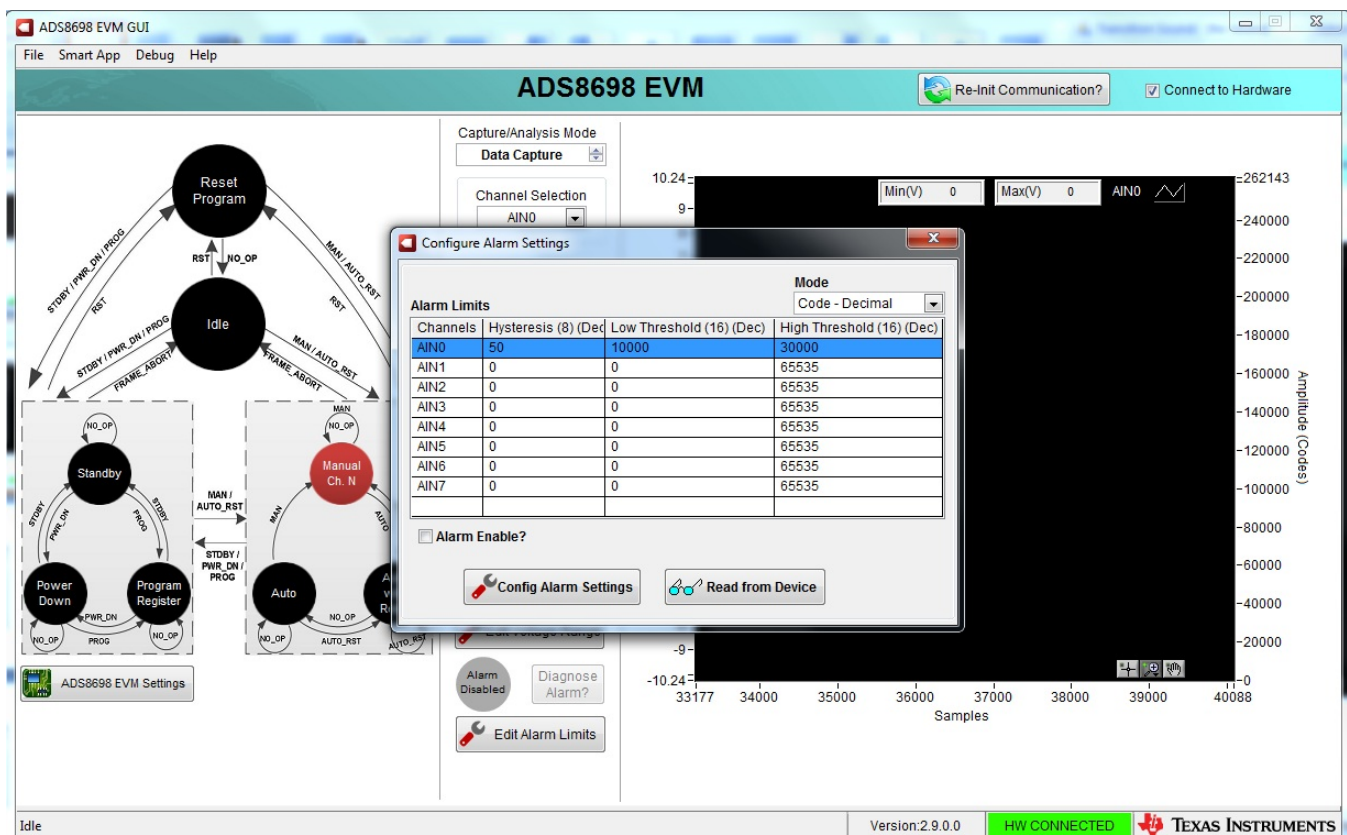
ADS8698 EVM GUI

File Smart App Debug Help

ADS8698 EVM

Re-Init Communication?

Connect to Hardware

Reset Program

STDBY / PWR_DN / PROG

RST

RST NO_OP

MAN / AUTO_RST

RST

Idle

STDBY / PWR_DN / PROG

FRAME_ABORT

MAN / AUTO_RST

FRAME_ABORT

NO_OP

Standby

STDBY

PWR_DN

PROG

STDBY

Power Down

Program Register

PWR_DN

PROG

NO_OP

NO_OP

MAN / AUTO_RST

STDBY / PWR_DN / PROG

MAN

NO_OP

Manual Ch. N

MAN

AUTO

Auto

NO_OP

AUTO_RST

NO_OP

AUTO_RST

ADS8698 EVM Settings

Capture/Analysis Mode

Data Capture

Channel Selection

AIN0

Configure Alarm Settings

Mode

Code - Decimal

Alarm Limits

| Channels | Hysteresis (8) (Dec | Low Threshold (16) (Dec) | High Threshold (16) (Dec) |
|---|---|---|---|
| AIN0 | 50 | 10000 | 30000 |
| AIN1 | 0 | 0 | 65535 |
| AIN2 | 0 | 0 | 65535 |
| AIN3 | 0 | 0 | 65535 |
| AIN4 | 0 | 0 | 65535 |
| AIN5 | 0 | 0 | 65535 |
| AIN6 | 0 | 0 | 65535 |
| AIN7 | 0 | 0 | 65535 |
| | | | |

Alarm Enable?

Config Alarm Settings

Read from Device

Alarm Disabled

Diagnose Alarm?

Edit Alarm Limits

Min(V) 0

Max(V) 0

AIN0

10.24

9

-9

-10.24

262143

240000

220000

200000

180000

160000

140000

120000

100000

80000

60000

40000

20000

0

Amplitude (Codes)

33177 34000 35000 36000 37000 38000 39000 40088

Samples

Idle

Version:2.9.0.0

HW CONNECTED

TEXAS INSTRUMENTS